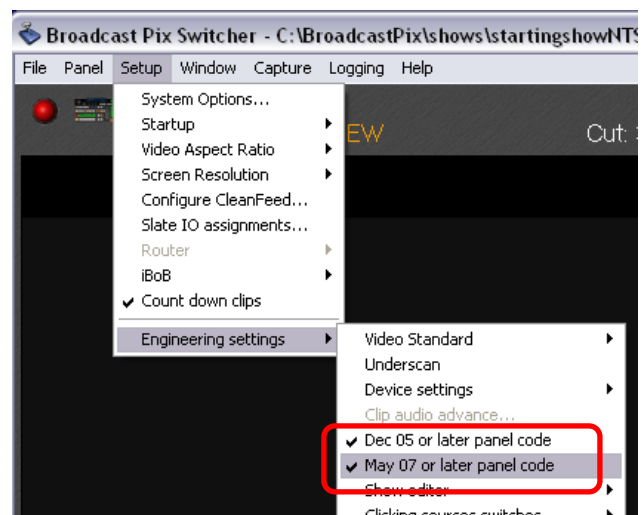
Broadcast Pix Switcher - C:\BroadcastPix\shows\startingshowNTS

File Panel Setup Window Capture Logging Help

System Options...
Startup
Video Aspect Ratio
Screen Resolution
Configure CleanFeed...
Slate IO assignments...
Router
iBoB
✔ Count down clips
Engineering settings

EW

Cut: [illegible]

Video Standard
Underscan
Device settings
Clip audio advance...
✔ Dec 05 or later panel code
✔ May 07 or later panel code
Show editor
Clicking sources switches